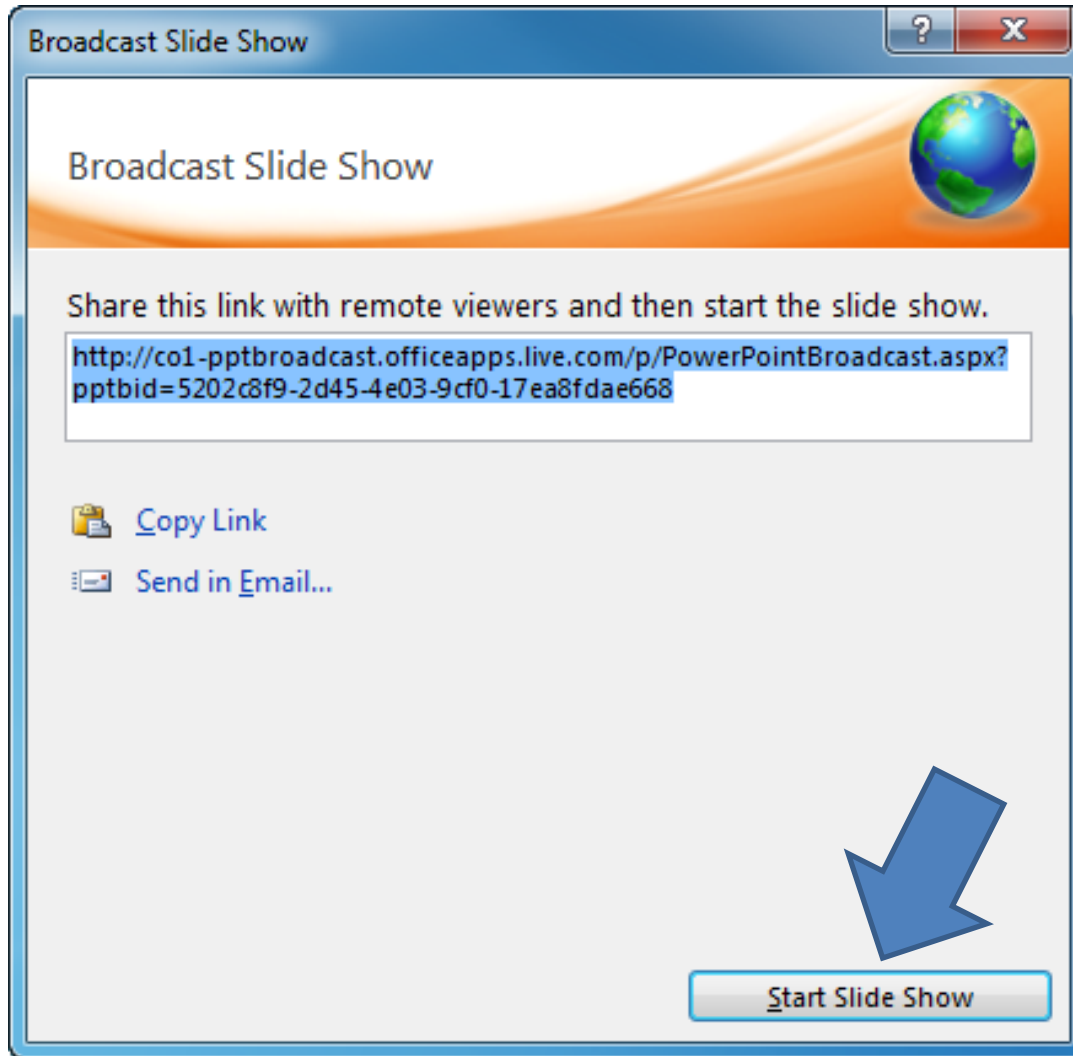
Broadcast Slide Show

?

X

Broadcast Slide Show

Share this link with remote viewers and then start the slide show.

http://co1-pptbroadcast.officeapps.live.com/p/PowerPointBroadcast.aspx?pptbid=5202c8f9-2d45-4e03-9cf0-17ea8fdae668

Copy Link

Send in Email...

Start Slide Show